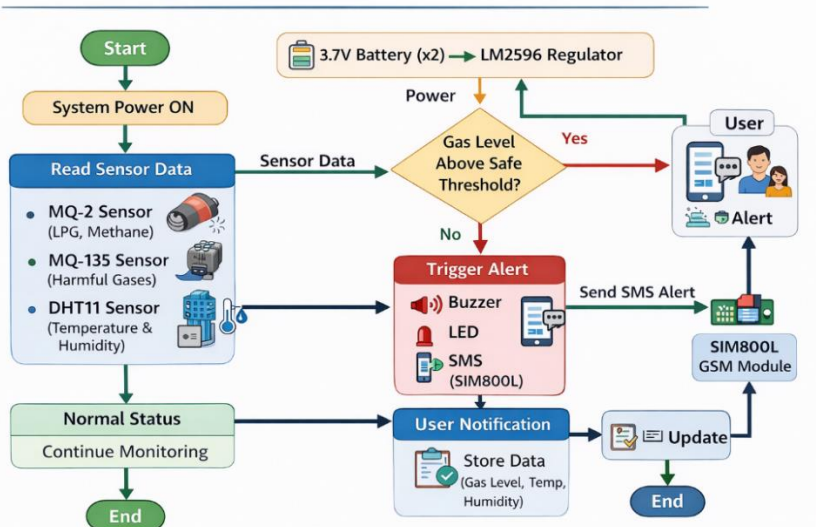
Start

System Power ON

Read Sensor Data

Sensor Data

MQ-2 Sensor
(LPG, Methane)

MQ-135 Sensor
(Harmful Gases)

DHT11 Sensor
(Temperature & Humidity)

3.7V Battery (x2) → LM2596 Regulator

Power

Gas Level Above Safe Threshold?

Yes

No

User

Alert

Trigger Alert

Buzzer

LED

SMS
(SIM800L)

Send SMS Alert

SIM800L
GSM Module

Normal Status

Continue Monitoring

User Notification

Store Data
(Gas Level, Temp, Humidity)

Update

End

End